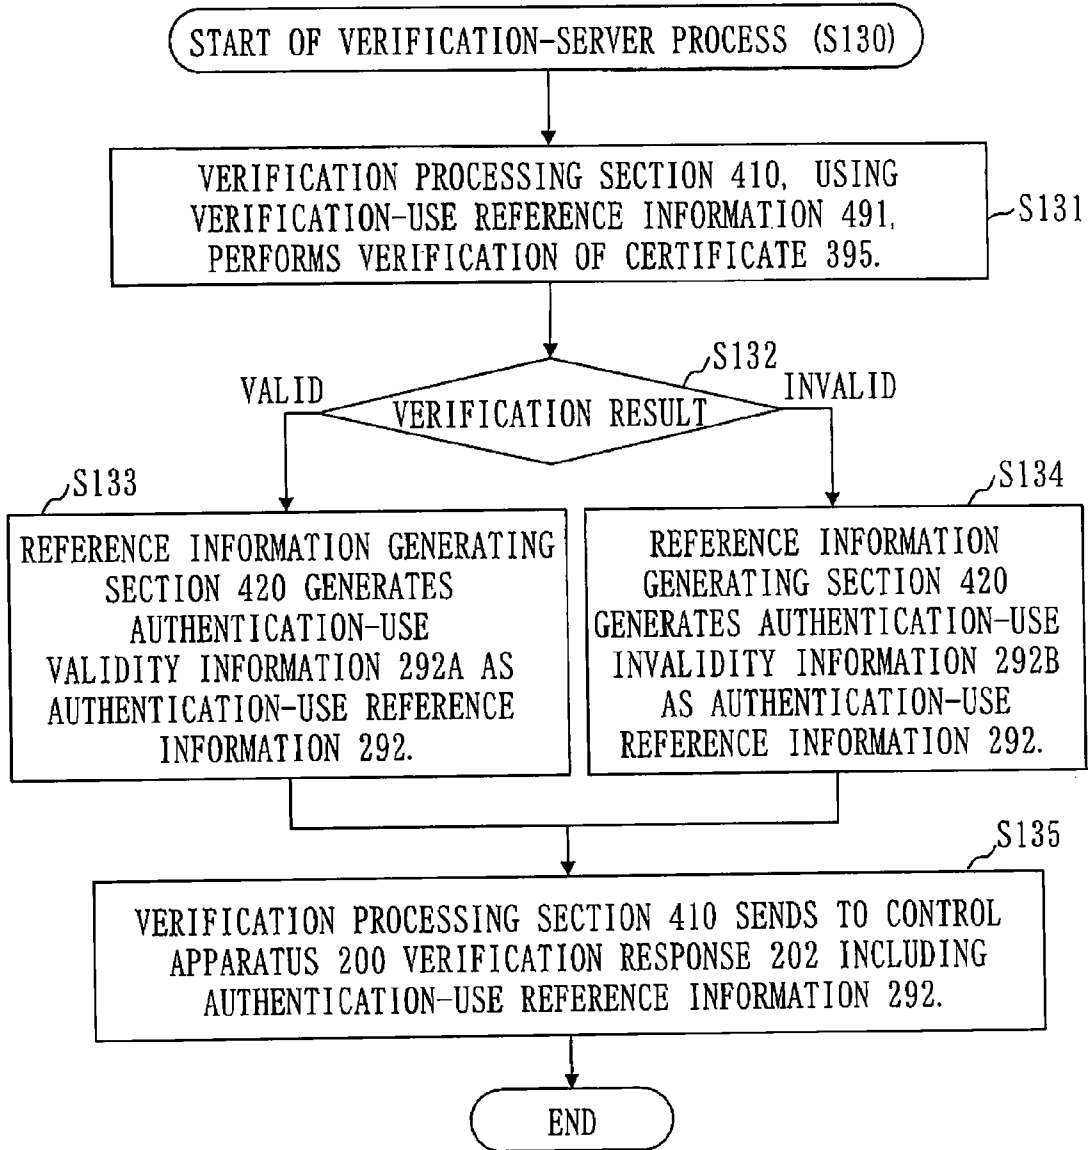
START OF VERIFICATION-SERVER PROCESS (S130)

VERIFICATION PROCESSING SECTION 410, USING VERIFICATION-USE REFERENCE INFORMATION 491, PERFORMS VERIFICATION OF CERTIFICATE 395.

S131

S132

VALID

VERIFICATION RESULT

INVALID

S133

REFERENCE INFORMATION GENERATING SECTION 420 GENERATES AUTHENTICATION-USE VALIDITY INFORMATION 292A AS AUTHENTICATION-USE REFERENCE INFORMATION 292.

S134

REFERENCE INFORMATION GENERATING SECTION 420 GENERATES AUTHENTICATION-USE INVALIDITY INFORMATION 292B AS AUTHENTICATION-USE REFERENCE INFORMATION 292.

S135

VERIFICATION PROCESSING SECTION 410 SENDS TO CONTROL APPARATUS 200 VERIFICATION RESPONSE 202 INCLUDING AUTHENTICATION-USE REFERENCE INFORMATION 292.

END